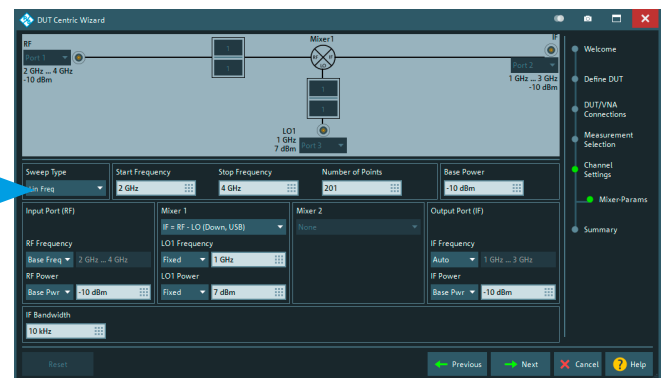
DUT Centric Wizard

RF
Port 1
2 GHz ... 4 GHz
-10 dBm

1
1

Mixer1
RF
LO
IF

IF
Port 2
1 GHz ... 3 GHz
-10 dBm

1
1

LO1
1 GHz
7 dBm
Port 3

Welcome
Define DUT
DUT/VNA Connections
Measurement Selection
Channel Settings
Mixer-Params
Summary

Sweep Type
Lin Freq
Start Frequency
2 GHz
Stop Frequency
4 GHz
Number of Points
201
Base Power
-10 dBm

Input Port (RF)
RF Frequency
Base Freq
2 GHz ... 4 GHz
RF Power
Base Pwr
-10 dBm

Mixer 1
IF = RF - LO (Down, USB)
LO1 Frequency
Fixed
1 GHz
LO1 Power
Fixed
7 dBm

Mixer 2
None

Output Port (IF)
IF Frequency
Auto
1 GHz ... 3 GHz
IF Power
Base Pwr
-10 dBm

IF Bandwidth
10 kHz

Reset
Previous
Next
Cancel
Help